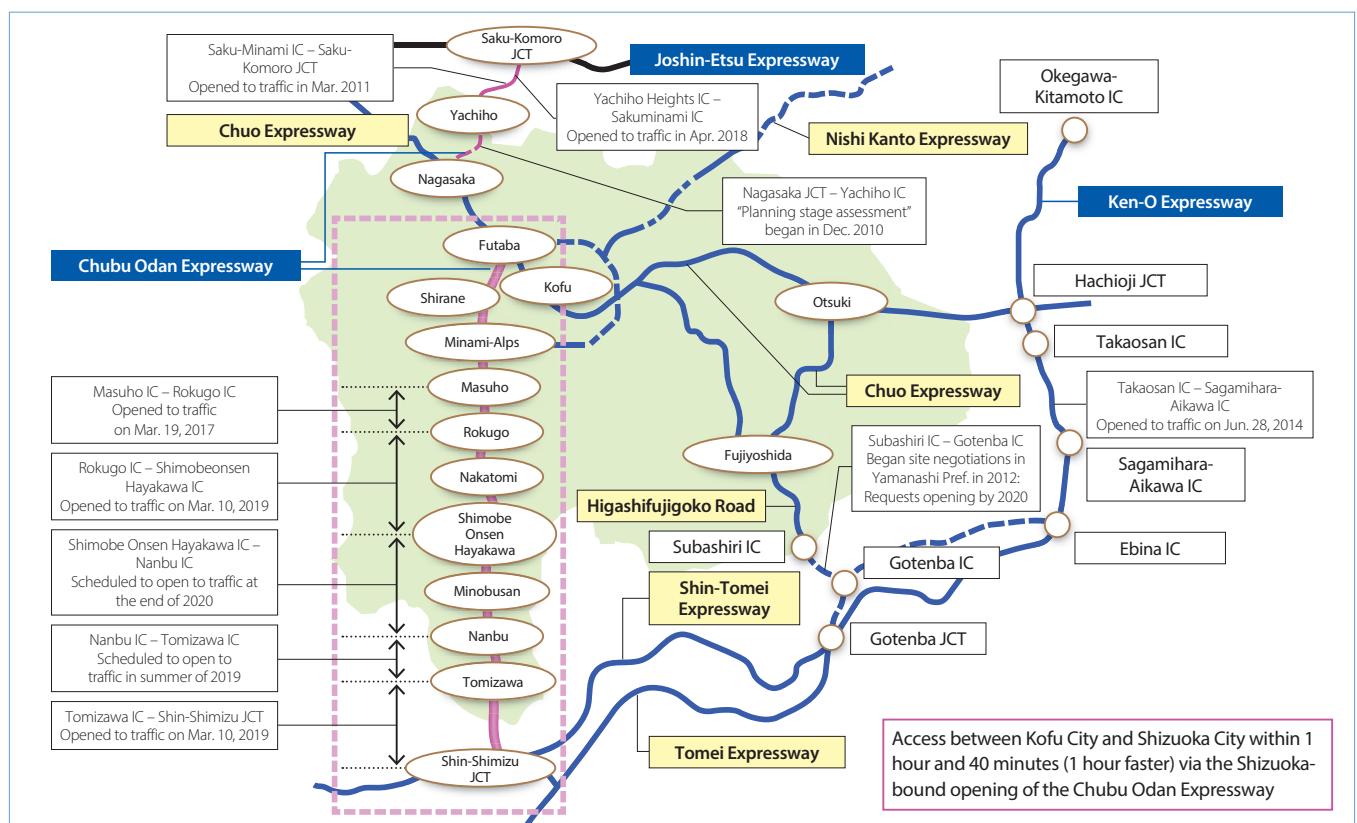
Saku-Minami IC – Saku-Komoro JCT
Opened to traffic in Mar. 2011

Saku-Komoro JCT

Joshin-Etsu Expressway

Okegawa-Kitamoto IC

Yachiho

Yachiho Heights IC – Sakuminami IC
Opened to traffic in Apr. 2018

Chuo Expressway

Nishi Kanto Expressway

Nagasaka

Nagasaka JCT – Yachiho IC
"Planning stage assessment"
began in Dec. 2010

Ken-O Expressway

Futaba

Chubu Odan Expressway

Kofu

Shirane

Hachioji JCT

Otsuki

Minami-Alps

Takaosan IC

Masuho IC – Rokugo IC
Opened to traffic
on Mar. 19, 2017

Masuho

Chuo Expressway

Takaosan IC – Sagamihara-Aikawa IC
Opened to traffic on Jun. 28, 2014

Rokugo

Subashiri IC – Gotenba IC
Began site negotiations in
Yamanashi Pref. in 2012:
Requests opening by 2020

Fujiyoshida

Nakatomi

Sagamihara-Aikawa IC

Rokugo IC – Shimobeonsen Hayakawa IC
Opened to traffic on Mar. 10, 2019

Higashifujigoko Road

Shimobe Onsen Hayakawa

Ebina IC

Subashiri IC

Shimobe Onsen Hayakawa IC – Nanbu IC
Scheduled to open to traffic at the end of 2020

Gotenba IC

Minobusan

Shin-Tomei Expressway

Gotenba JCT

Nanbu

Nanbu IC – Tomizawa IC
Scheduled to open to traffic in summer of 2019

Tomizawa

Tomizawa IC – Shin-Shimizu JCT
Opened to traffic on Mar. 10, 2019

Tomei Expressway

Shin-Shimizu JCT

Access between Kofu City and Shizuoka City within 1 hour and 40 minutes (1 hour faster) via the Shizuoka-bound opening of the Chubu Odan Expressway